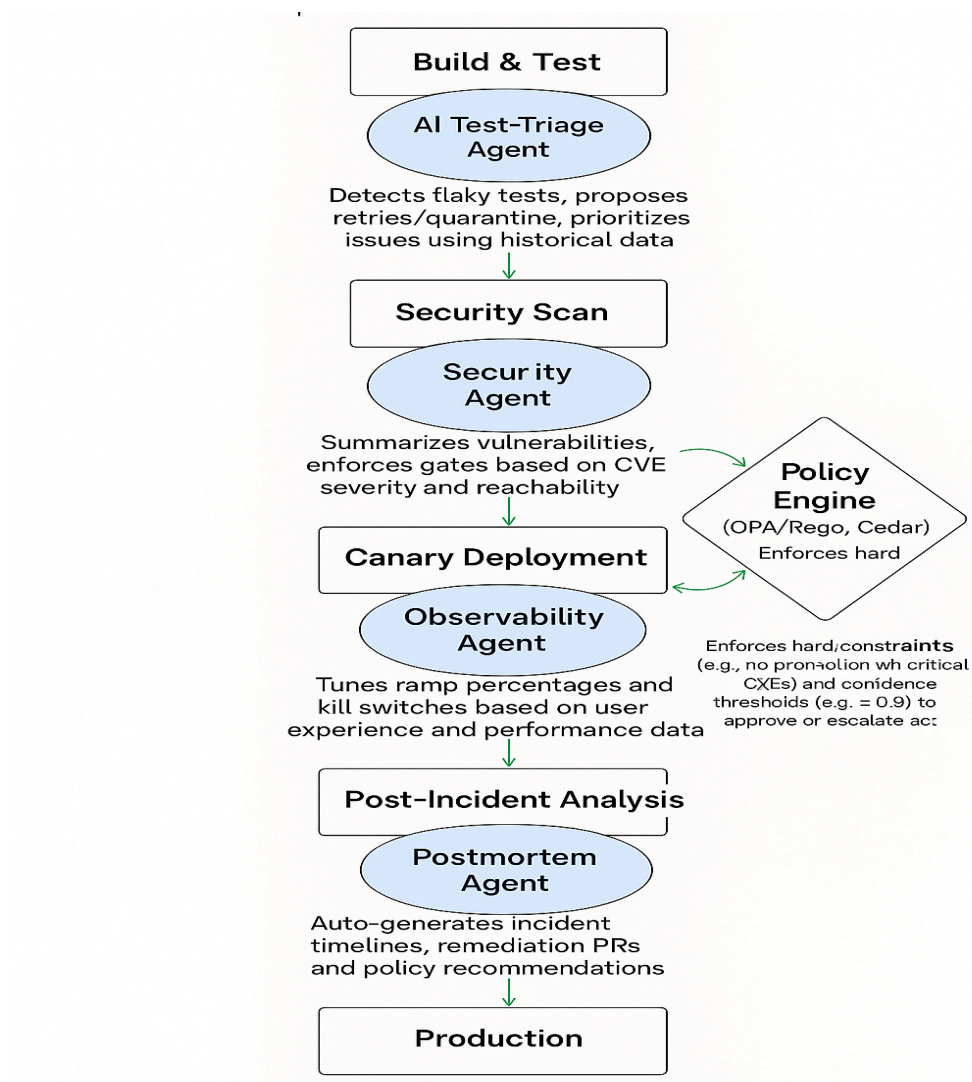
Build & Test

AI Test-Triage Agent

Detects flaky tests, proposes retries/quarantine, prioritizes issues using historical data

Security Scan

Secur ity Agent

Summarizes vulnerabilities, enforces gates based on CVE severity and reachability

Policy Engine
(OPA/Rego, Cedar)
Enforces hard

Canary Deployment

Observability Agent

Enforces hard/constraints (e.g., no pronaolion wh critical CXEs) and conidence thresholds (e.g. = 0.9) to approve or escalate ac

Tunes ramp percentages and kill switches based on user experience and performance data

Post-Incident Analysis

Postmortem Agent

Auto-generates incident timelines, remediation PRs and policy recommendations

Production